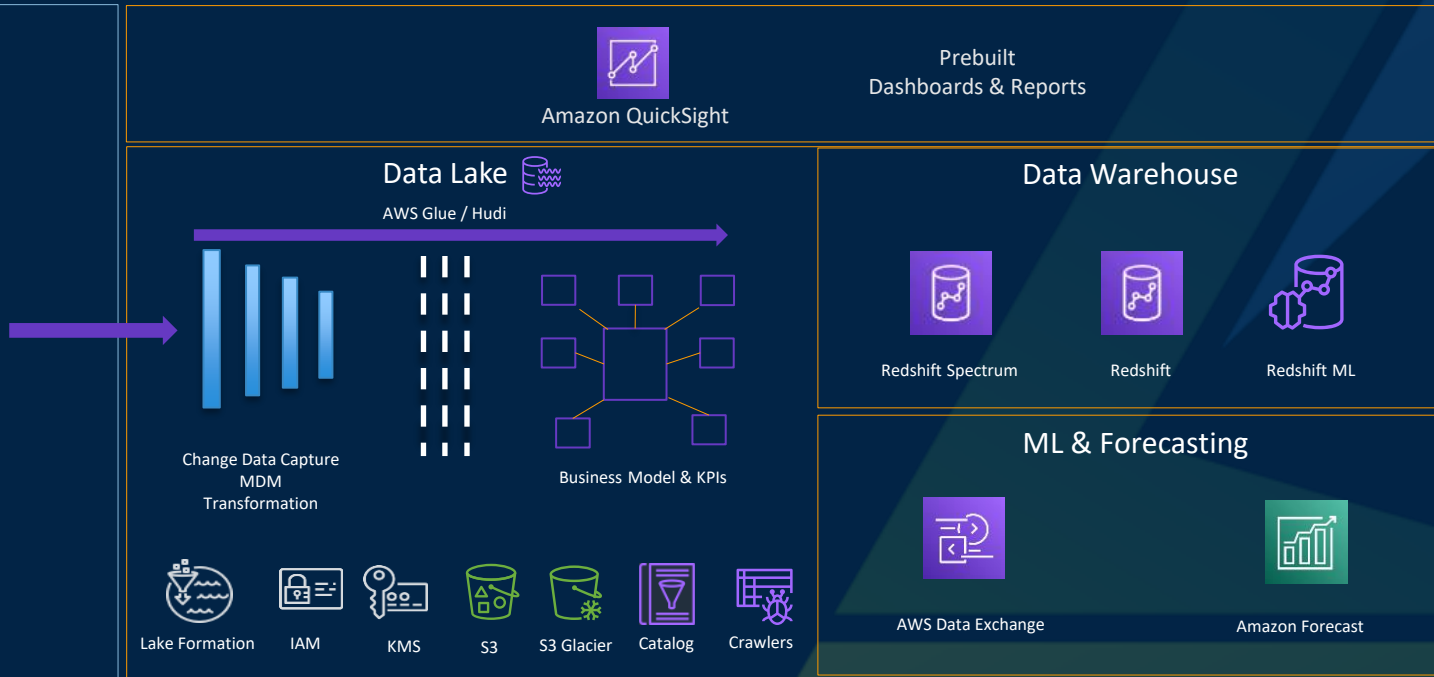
Amazon QuickSight

Prebuilt
Dashboards & Reports

Data Lake

AWS Glue / Hudi

Change Data Capture
MDM
Transformation

Business Model & KPIs

Lake Formation

IAM

KMS

S3

S3 Glacier

Catalog

Crawlers

Data Warehouse

Redshift Spectrum

Redshift

Redshift ML

ML & Forecasting

AWS Data Exchange

Amazon Forecast